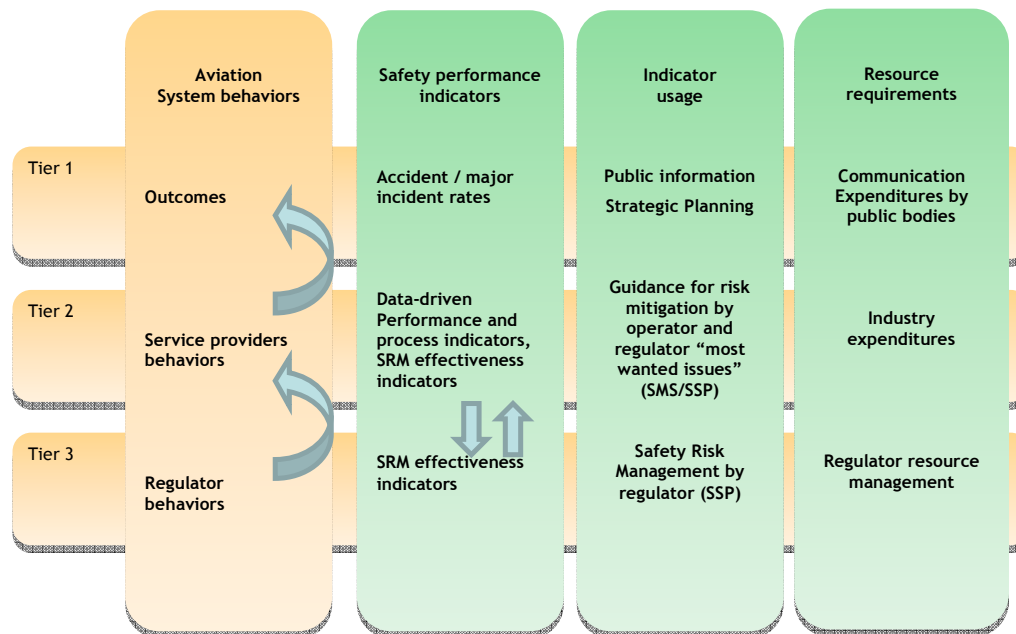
Aviation System behaviors

Safety performance indicators

Indicator usage

Resource requirements

Tier 1

Outcomes

Accident / major incident rates

Public information

Strategic Planning

Communication Expenditures by public bodies

Tier 2

Service providers behaviors

Data-driven Performance and process indicators, SRM effectiveness indicators

Guidance for risk mitigation by operator and regulator “most wanted issues” (SMS/SSP)

Industry expenditures

Tier 3

Regulator behaviors

SRM effectiveness indicators

Safety Risk Management by regulator (SSP)

Regulator resource management